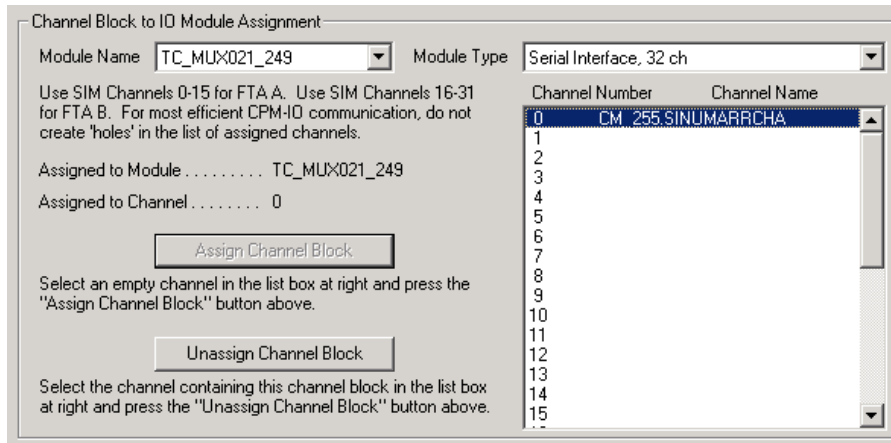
Channel Block to IO Module Assignment

Module Name TC_MUX021_249

Module Type Serial Interface, 32 ch

Use SIM Channels 0-15 for FTA A. Use SIM Channels 16-31 for FTA B. For most efficient CPM-IO communication, do not create 'holes' in the list of assigned channels.

Assigned to Module . . . . . . . . . TC_MUX021_249

Assigned to Channel . . . . . . . . 0

Assign Channel Block

Select an empty channel in the list box at right and press the "Assign Channel Block" button above.

Unassign Channel Block

Select the channel containing this channel block in the list box at right and press the "Unassign Channel Block" button above.

| Channel Number | Channel Name |
|---|---|
| 0 | CM_255.SINUMARRCHA |
| 1 | |
| 2 | |
| 3 | |
| 4 | |
| 5 | |
| 6 | |
| 7 | |
| 8 | |
| 9 | |
| 10 | |
| 11 | |
| 12 | |
| 13 | |
| 14 | |
| 15 | |